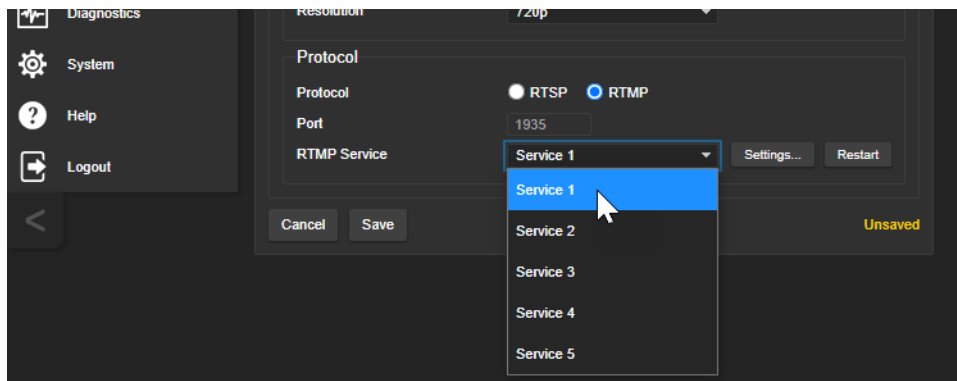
Diagnostics
System
Help
Logout
<

Resolution 720p

Protocol
Protocol RTSP RTMP
Port 1935
RTMP Service Service 1 Settings... Restart

Service 1
Service 2
Service 3
Service 4
Service 5

Cancel Save
Unsaved